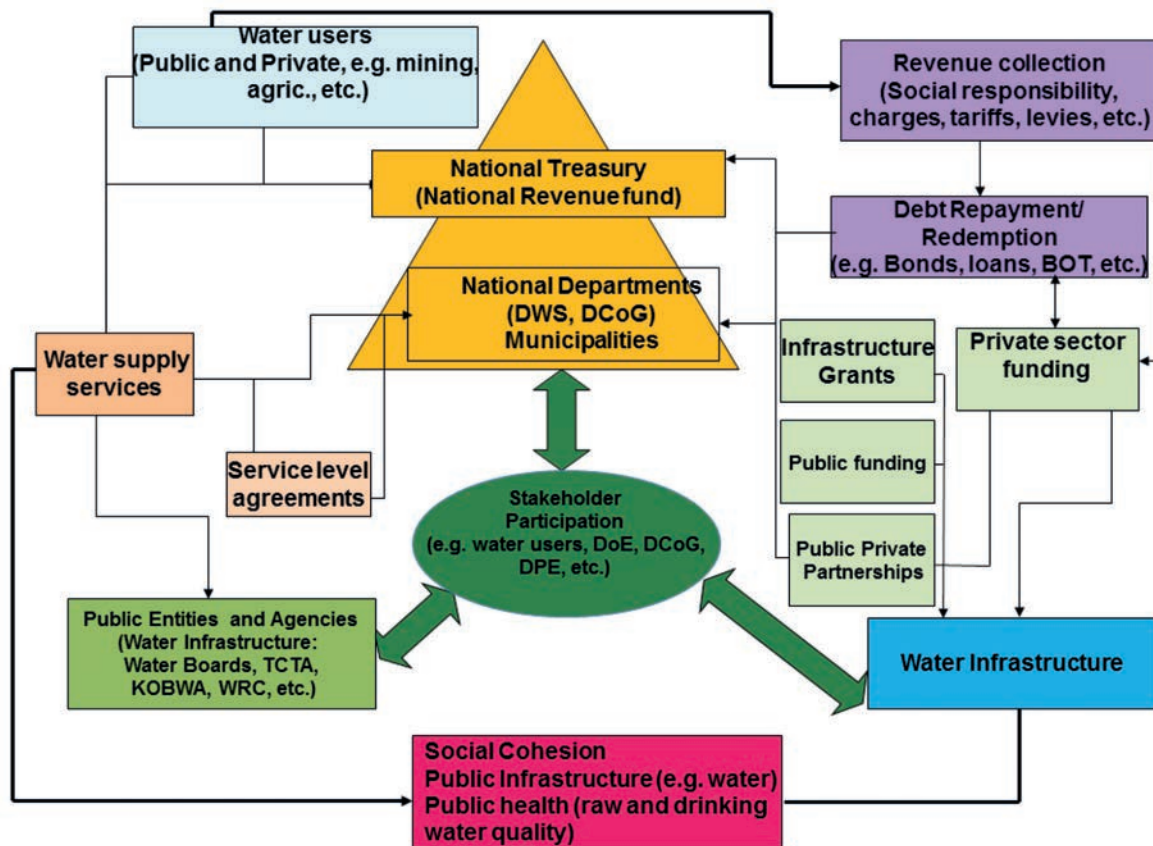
Water users (Public and Private, e.g. mining, agric., etc.)

Revenue collection (Social responsibility, charges, tariffs, levies, etc.)

National Treasury (National Revenue fund)

Debt Repayment/ Redemption (e.g. Bonds, loans, BOT, etc.)

National Departments (DWS, DCoG) Municipalities

Water supply services

Infrastructure Grants

Private sector funding

Public funding

Service level agreements

Stakeholder Participation (e.g. water users, DoE, DCoG, DPE, etc.)

Public Private Partnerships

Public Entities and Agencies (Water Infrastructure: Water Boards, TCTA, KOBWA, WRC, etc.)

Water Infrastructure

Social Cohesion
Public Infrastructure (e.g. water)
Public health (raw and drinking water quality)